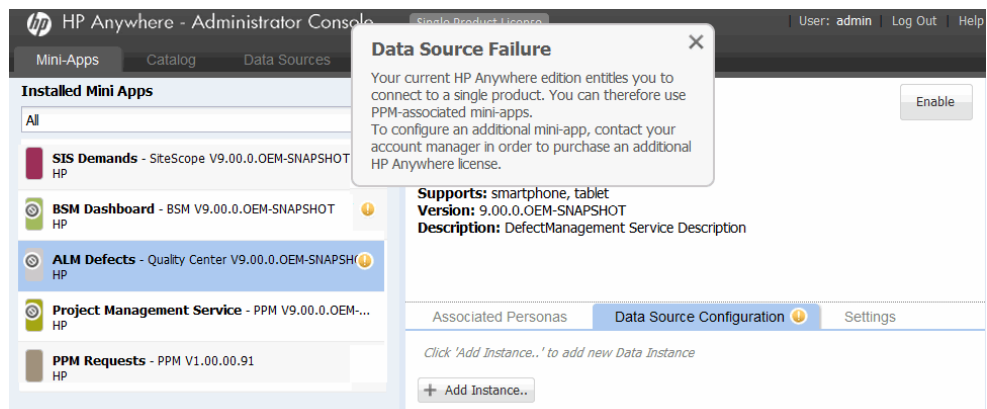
HP Anywhere - Administrator Console Single Product License | User: admin | Log Out | Help

Mini-Apps Catalog Data Sources

Installed Mini Apps

All

SIS Demands - SiteScope V9.00.0.OEM-SNAPSHOT
HP

BSM Dashboard - BSM V9.00.0.OEM-SNAPSHOT
HP

ALM Defects - Quality Center V9.00.0.OEM-SNAPSH
HP

Project Management Service - PPM V9.00.0.OEM-...
HP

PPM Requests - PPM V1.00.00.91
HP

Data Source Failure

Your current HP Anywhere edition entitles you to connect to a single product. You can therefore use PPM-associated mini-apps.
To configure an additional mini-app, contact your account manager in order to purchase an additional HP Anywhere license.

Enable

Supports: smartphone, tablet
Version: 9.00.0.OEM-SNAPSHOT
Description: DefectManagement Service Description

Associated Personas Data Source Configuration Settings

Click 'Add Instance..' to add new Data Instance

+ Add Instance..